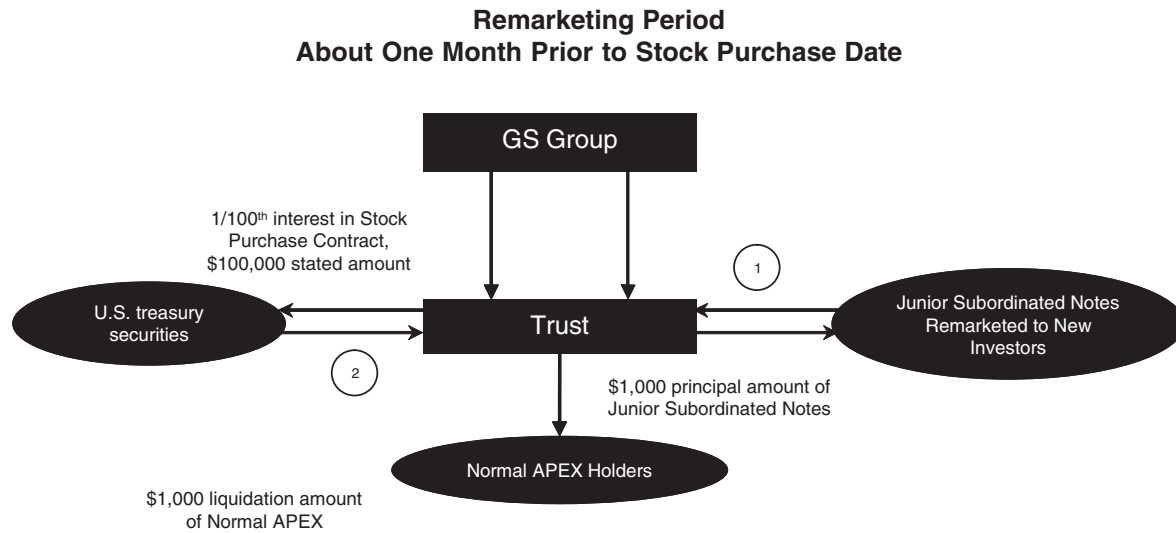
Remarketing Period
About One Month Prior to Stock Purchase Date

GS Group

1/100$^{th}$ interest in Stock Purchase Contract, \$100,000 stated amount

1

U.S. treasury securities

Trust

Junior Subordinated Notes Remarketed to New Investors

2

\$1,000 principal amount of Junior Subordinated Notes

Normal APEX Holders

\$1,000 liquidation amount of Normal APEX